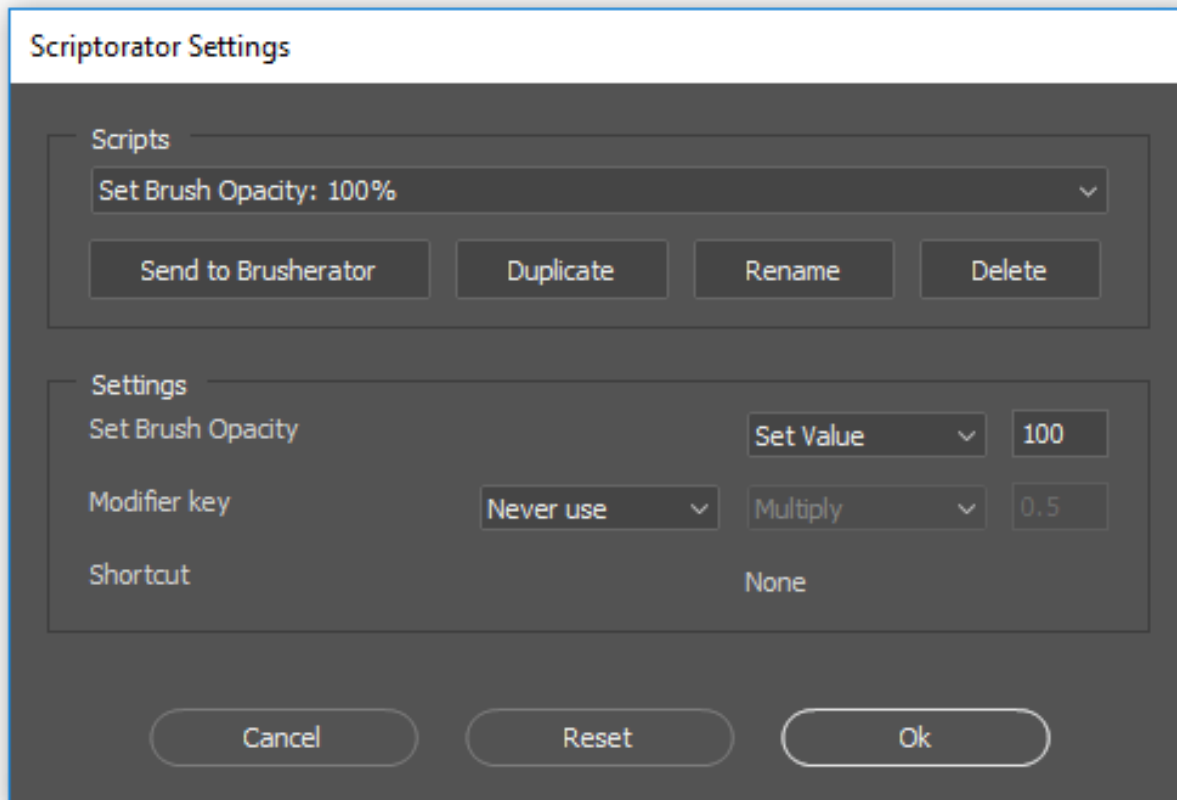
Scriptorator Settings

Scripts

Set Brush Opacity: 100%

Send to Brusherator

Duplicate

Rename

Delete

Settings

Set Brush Opacity

Set Value

100

Modifier key

Never use

Multiply

0.5

Shortcut

None

Cancel

Reset

Ok